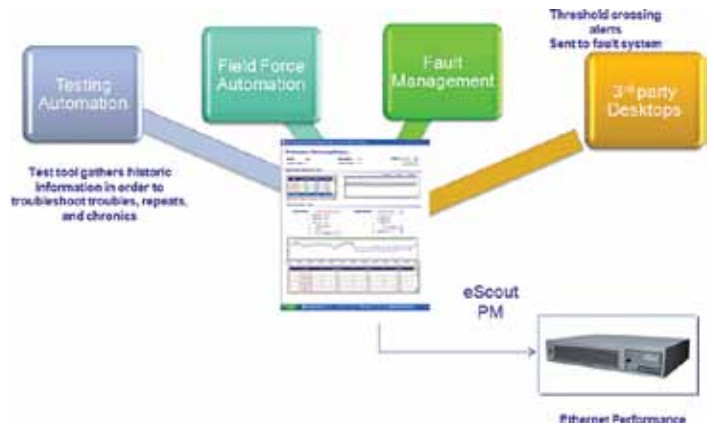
Threshold crossing alerts Sent to fault system

Testing Automation

Field Force Automation

Fault Management

3rd party Desktops

Test tool gathers historic information in order to troubleshoot troubles, repeats, and chronics

eScout PM

Ethernet Performance